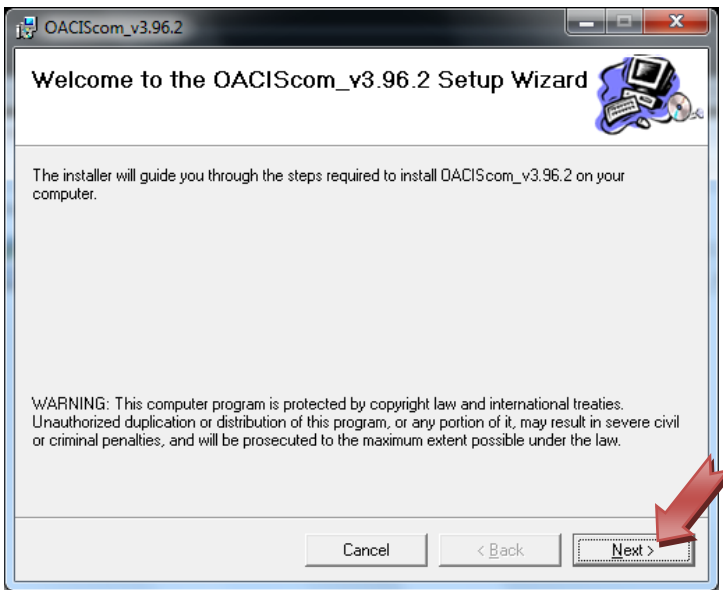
OACIScom_v3.96.2

Welcome to the OACIScom_v3.96.2 Setup Wizard

The installer will guide you through the steps required to install OACIScom_v3.96.2 on your computer.

WARNING: This computer program is protected by copyright law and international treaties. Unauthorized duplication or distribution of this program, or any portion of it, may result in severe civil or criminal penalties, and will be prosecuted to the maximum extent possible under the law.

Cancel

< Back

Next >